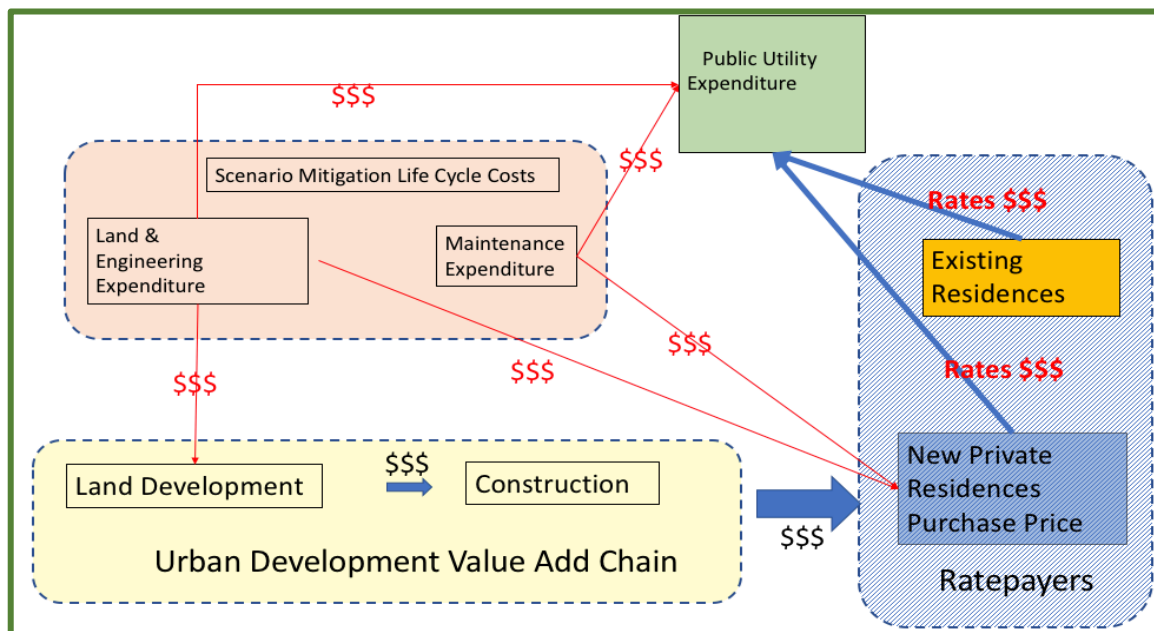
Public Utility Expenditure

$$$

$$$

Scenario Mitigation Life Cycle Costs

Land & Engineering Expenditure

Maintenance Expenditure

Rates $$$

Existing Residences

$$$

$$$

$$$

Rates $$$

New Private Residences Purchase Price

$$$

Land Development

Construction

Urban Development Value Add Chain

$$$

Ratepayers